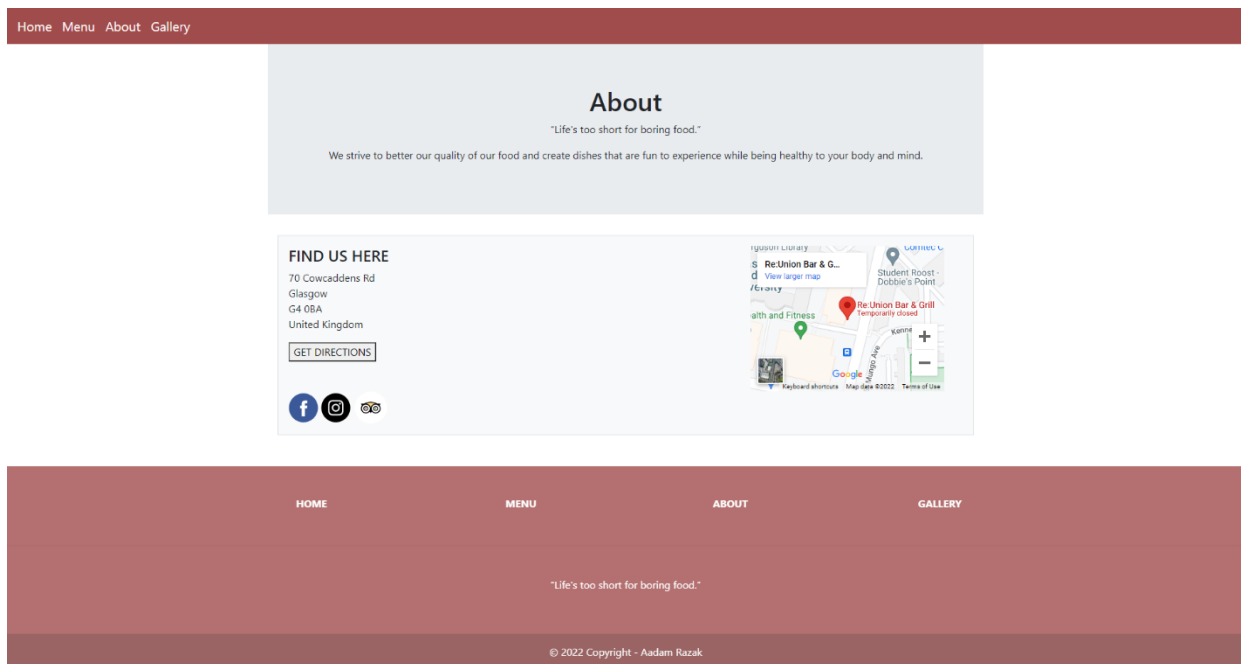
Home Menu About Gallery

About

"Life's too short for boring food."

We strive to better our quality of our food and create dishes that are fun to experience while being healthy to your body and mind.

FIND US HERE

70 Cowcaddens Rd
Glasgow
G4 0BA
United Kingdom

GET DIRECTIONS

Re:Union Bar & G...
View larger map

Student Roost - Dobbie's Point

Re:Union Bar & Grill
Temporarily closed

alth and Fitness

Google

Keyboard shortcuts Map data ©2022 Terms of Use

HOME MENU ABOUT GALLERY

"Life's too short for boring food."

© 2022 Copyright - Aadam Razak